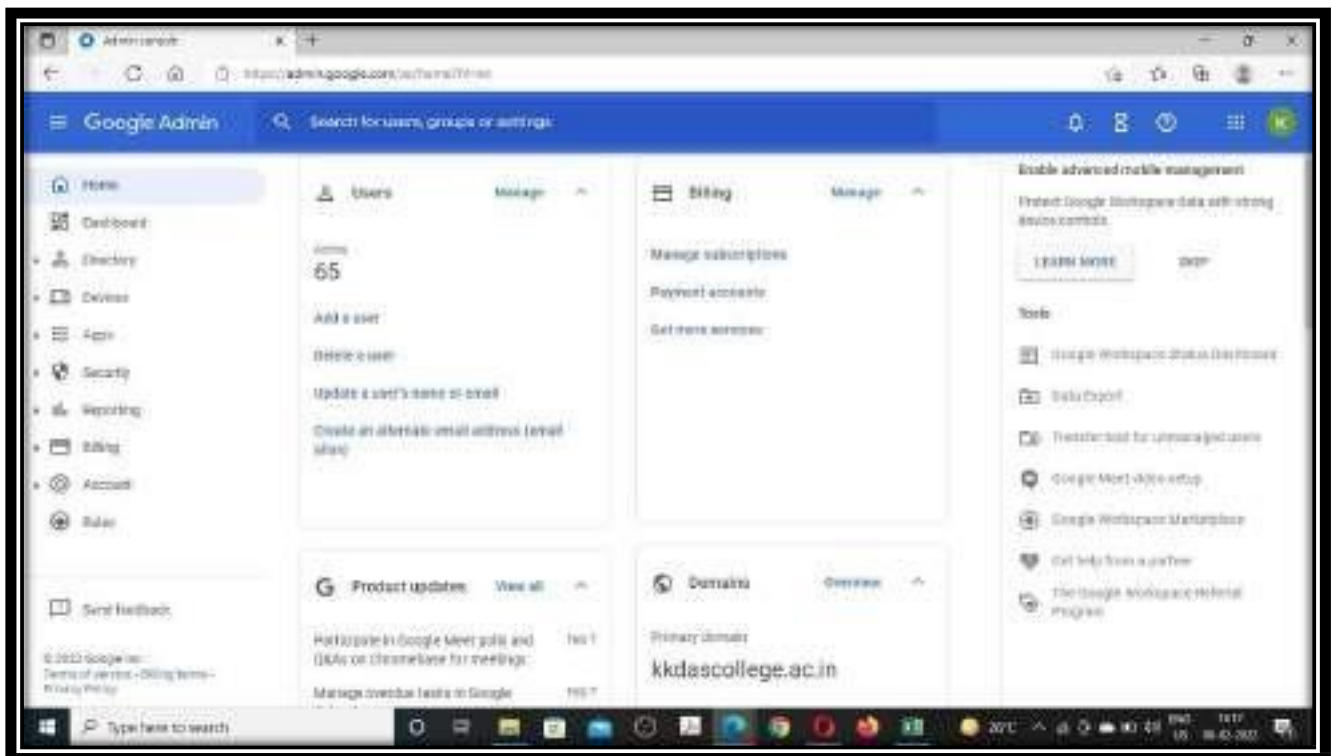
Admin console

https://admin.google.com/ac/home?hl=en

Google Admin

Search for users, groups or settings

Home
Dashboard
Directory
Devices
Apps
Security
Reporting
Billing
Account
Rules

Send feedback

© 2022 Google Inc.
Terms of service - Billing terms - Privacy Policy

Users Manage
Active
65
Add a user
Delete a user
Update a user's name or email
Create an alternate email address (email alias)

Billing Manage
Manage subscriptions
Payment accounts
Get more services

Enable advanced mobile management
Protect Google Workspace data with strong device controls
LEARN MORE SKIP

Tools
Google Workspace Status Dashboard
Data Export
Transfer tool for unmanaged users
Google Meet video setup
Google Workspace Marketplace
Get help from a partner
The Google Workspace Referral Program

Product updates View all
Participate in Google Meet polls and Q&As on Chromebase for meetings Feb 7
Manage overdue tasks in Google Feb 7

Domains Overview
Primary domain
kkdascollege.ac.in

Type here to search
20°C ENG US